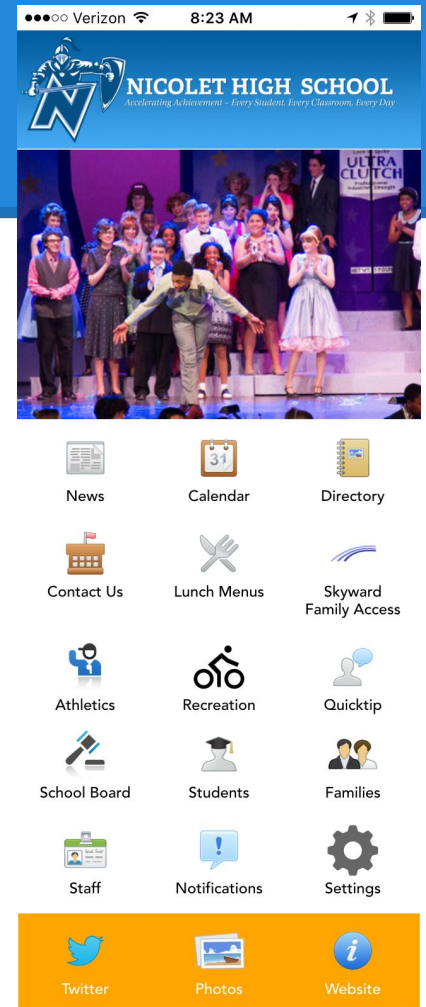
●●●○○ Verizon 8:23 AM

NICOLET HIGH SCHOOL
Accelerating Achievement - Every Student, Every Classroom, Every Day

ULTRA CLUTCH

31

News
Calendar
Directory
Contact Us
Lunch Menus
Skyward Family Access
Athletics
Recreation
Quicktip
School Board
Students
Families
Staff
Notifications
Settings

Twitter
Photos
Website